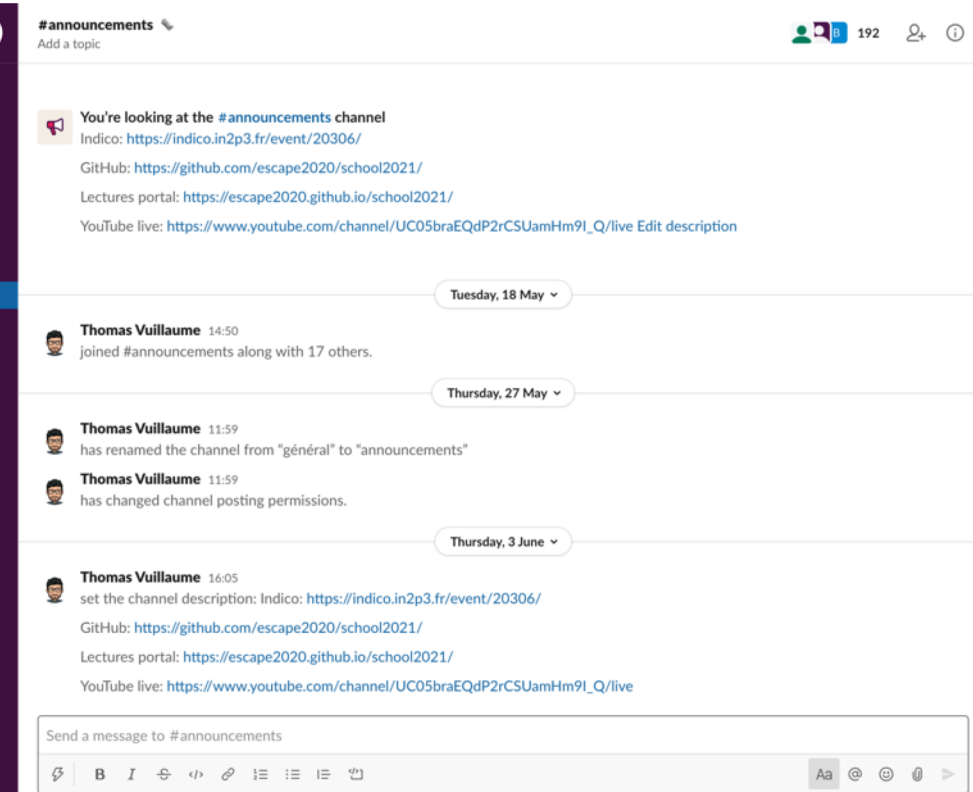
#announcements
Add a topic

B 192

You're looking at the #announcements channel
Indico: https://indico.in2p3.fr/event/20306/

GitHub: https://github.com/escape2020/school2021/

Lectures portal: https://escape2020.github.io/school2021/

YouTube live: https://www.youtube.com/channel/UC05braEQdP2rCSUamHm9I_Q/live Edit description

Tuesday, 18 May

Thomas Vuillaume 14:50
joined #announcements along with 17 others.

Thursday, 27 May

Thomas Vuillaume 11:59
has renamed the channel from "général" to "announcements"

Thomas Vuillaume 11:59
has changed channel posting permissions.

Thursday, 3 June

Thomas Vuillaume 16:05
set the channel description: Indico: https://indico.in2p3.fr/event/20306/

GitHub: https://github.com/escape2020/school2021/

Lectures portal: https://escape2020.github.io/school2021/

YouTube live: https://www.youtube.com/channel/UC05braEQdP2rCSUamHm9I_Q/live

Send a message to #announcements

Aa